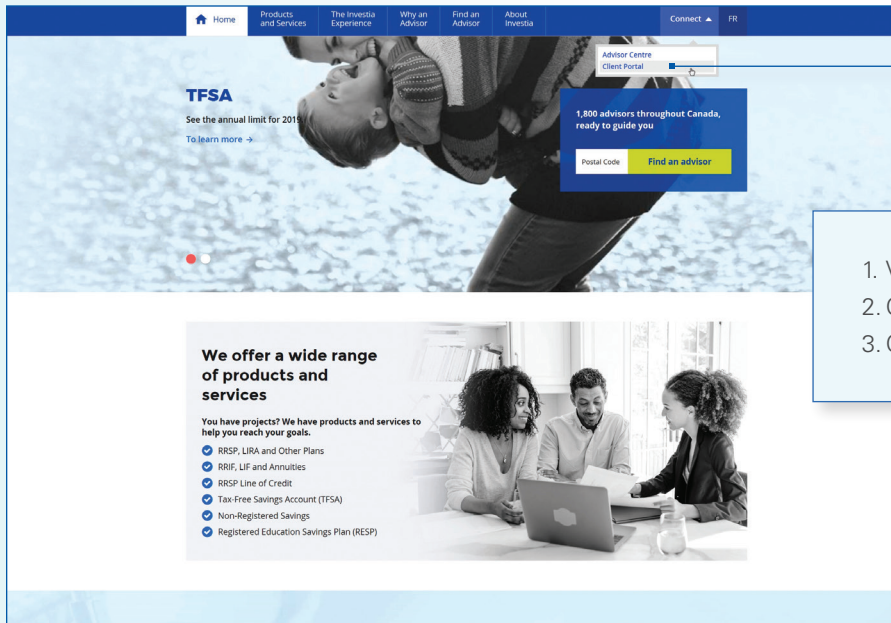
Home Products and Services The Investia Experience Why an Advisor Find an Advisor About Investia Connect ▲ FR

Advisor Centre
Client Portal

TFSA
See the annual limit for 2019
To learn more →

1,800 advisors throughout Canada, ready to guide you

Postal Code Find an advisor

1. V
2. C
3. C

We offer a wide range of products and services

You have projects? We have products and services to help you reach your goals.

RRSP, LIRA and Other Plans
RRIF, LIF and Annuities
RRSP Line of Credit
Tax-Free Savings Account (TFSA)
Non-Registered Savings
Registered Education Savings Plan (RESP)